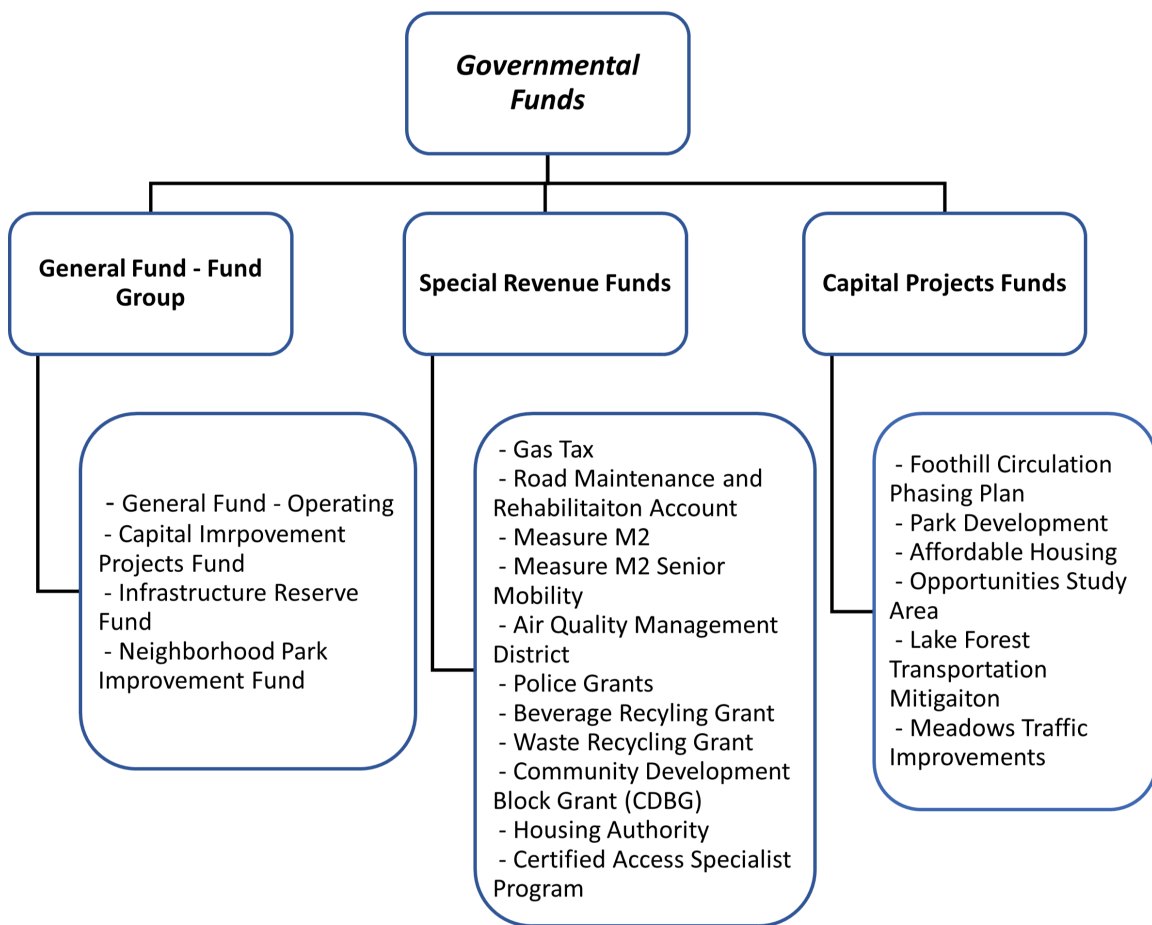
Governmental Funds

General Fund - Fund Group

Special Revenue Funds

Capital Projects Funds

- General Fund - Operating
- Capital Imrpovement Projects Fund
- Infrastructure Reserve Fund
- Neighborhood Park Improvement Fund

- Gas Tax
- Road Maintenance and Rehabilitaiton Account
- Measure M2
- Measure M2 Senior Mobility
- Air Quality Management District
- Police Grants
- Beverage Recyling Grant
- Waste Recycling Grant
- Community Development Block Grant (CDBG)
- Housing Authority
- Certified Access Specialist Program

- Foothill Circulation Phasing Plan
- Park Development
- Affordable Housing
- Opportunities Study Area
- Lake Forest Transportation Mitigaiton
- Meadows Traffic Improvements